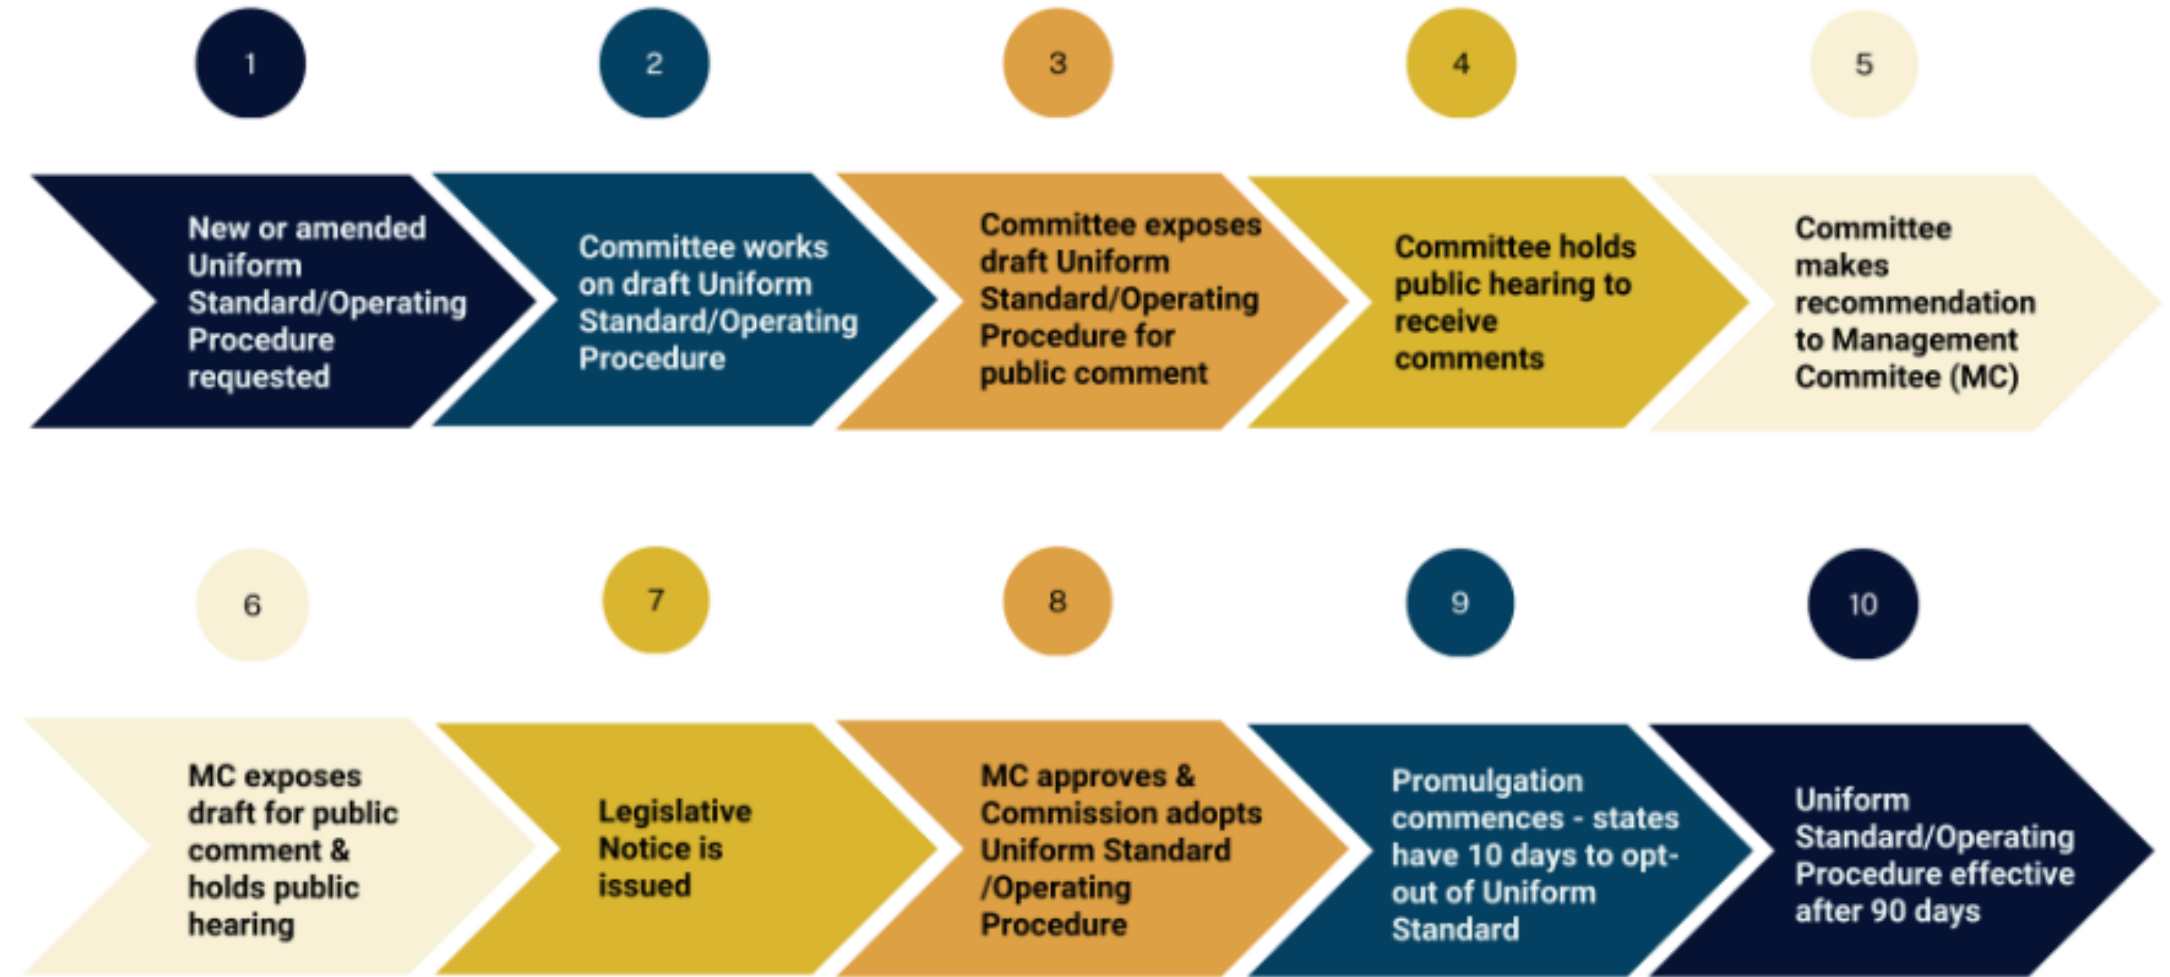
1

New or amended Uniform Standard/Operating Procedure requested

2

Committee works on draft Uniform Standard/Operating Procedure

3

Committee exposes draft Uniform Standard/Operating Procedure for public comment

4

Committee holds public hearing to receive comments

5

Committee makes recommendation to Management Commitee (MC)

6

MC exposes draft for public comment & holds public hearing

7

Legislative Notice is issued

8

MC approves & Commission adopts Uniform Standard /Operating Procedure

9

Promulgation commences - states have 10 days to opt-out of Uniform Standard

10

Uniform Standard/Operating Procedure effective after 90 days